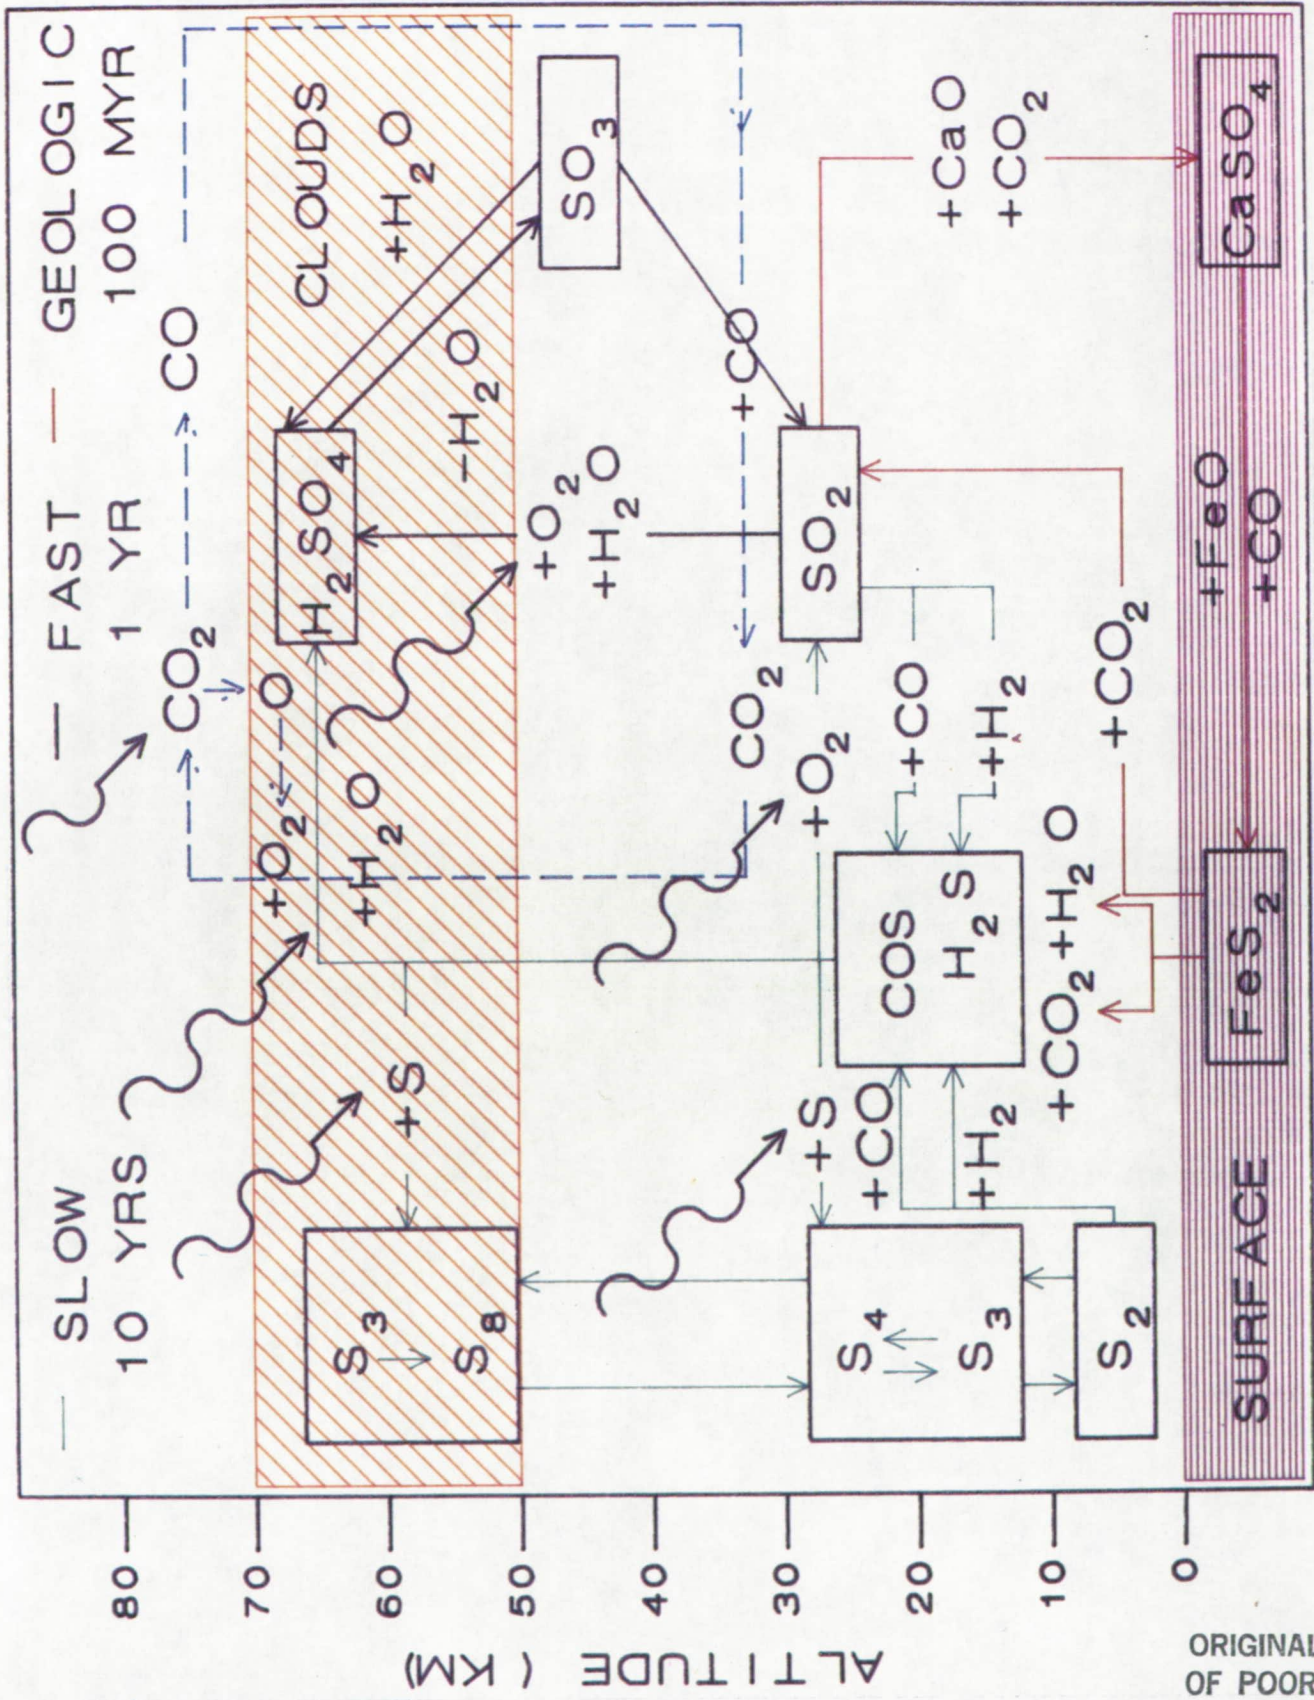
SLOW 10 YRS

FAST 1 YR

GEOLOGIC 100 MYR

$CO_2$ — O — CO

$+O_2$

CLOUDS

$H_2SO_4$

$SO_3$

$+H_2O$

$-H_2O$

$+H_2O$

$+O_2$
$+H_2O$

$+CO$

$CO_2$

$SO_2$

$S_3$
$S_8$

$+S$

$+S$

$+CO$

$+O_2$

COS
$H_2S$

$+CO$

$+H_2$

$+H_2$

$+CO_2+H_2O$

$+CO_2$

$+CaO$
$+CO_2$

$S_4$
$S_3$

$S_2$

$FeS_2$

$+FeO$
$+CO$

$CaSO_4$

SURFACE

ALTITUDE (KM)

80
70
60
50
40
30
20
10
0

ORIGINAL
OF POOR